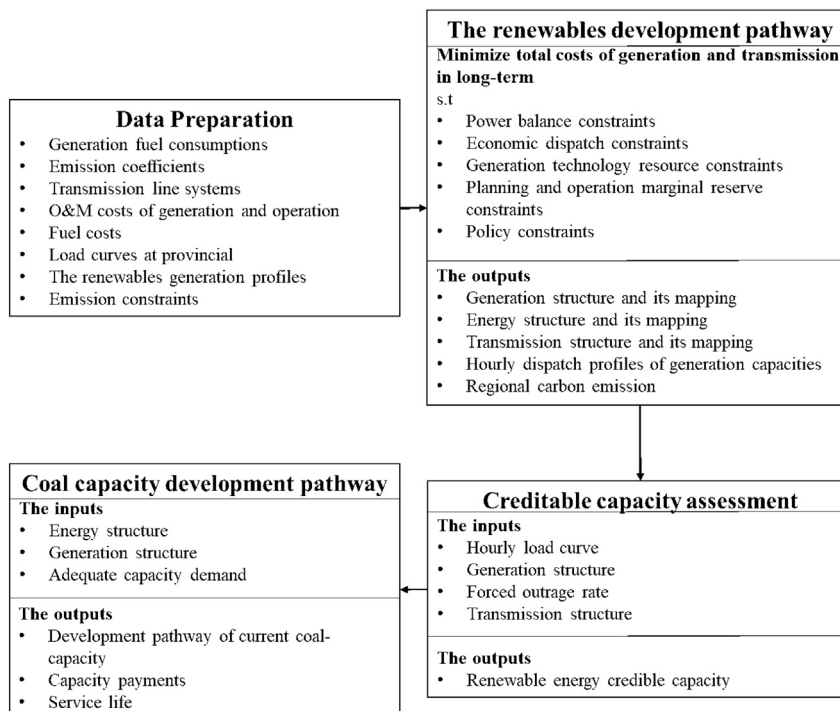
Data Preparation
• Generation fuel consumptions
• Emission coefficients
• Transmission line systems
• O&M costs of generation and operation
• Fuel costs
• Load curves at provincial
• The renewables generation profiles
• Emission constraints

The renewables development pathway
Minimize total costs of generation and transmission in long-term
s.t
• Power balance constraints
• Economic dispatch constraints
• Generation technology resource constraints
• Planning and operation marginal reserve constraints
• Policy constraints

The outputs
• Generation structure and its mapping
• Energy structure and its mapping
• Transmission structure and its mapping
• Hourly dispatch profiles of generation capacities
• Regional carbon emission

Creditable capacity assessment
The inputs
• Hourly load curve
• Generation structure
• Forced outrage rate
• Transmission structure

The outputs
• Renewable energy credible capacity

Coal capacity development pathway
The inputs
• Energy structure
• Generation structure
• Adequate capacity demand

The outputs
• Development pathway of current coal-capacity
• Capacity payments
• Service life